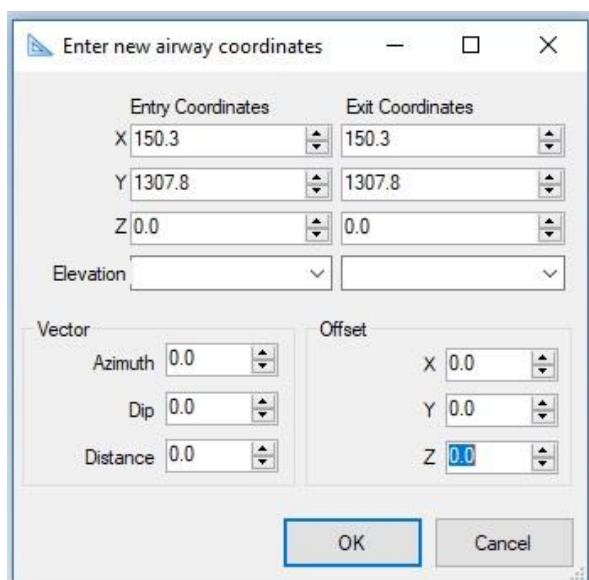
Enter new airway coordinates

Entry Coordinates

Exit Coordinates

X 150.3

150.3

Y 1307.8

1307.8

Z 0.0

0.0

Elevation

Vector

Azimuth 0.0

Dip 0.0

Distance 0.0

Offset

X 0.0

Y 0.0

Z 0.0

OK

Cancel